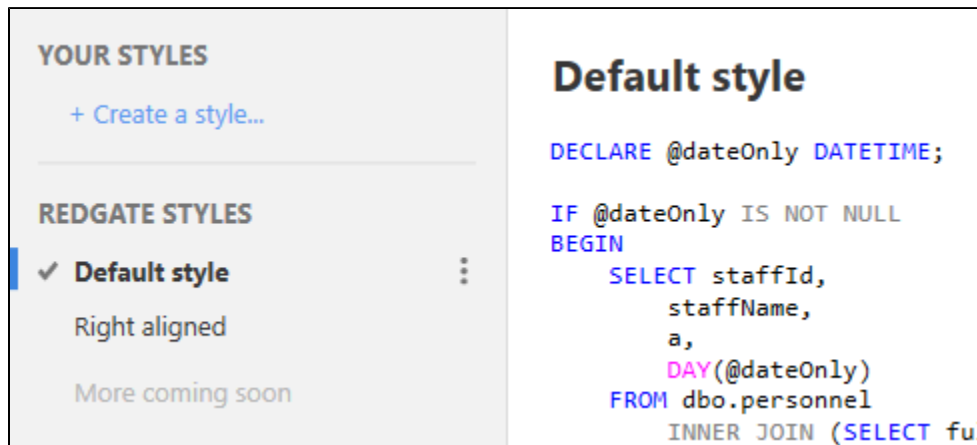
YOUR STYLES

+ Create a style...

REDGATE STYLES

✓ Default style

Right aligned

More coming soon

Default style

DECLARE @dateOnly DATETIME;

IF @dateOnly IS NOT NULL
BEGIN
    SELECT staffId,
        staffName,
        a,
        DAY(@dateOnly)
    FROM dbo.personnel
        INNER JOIN (SELECT fu